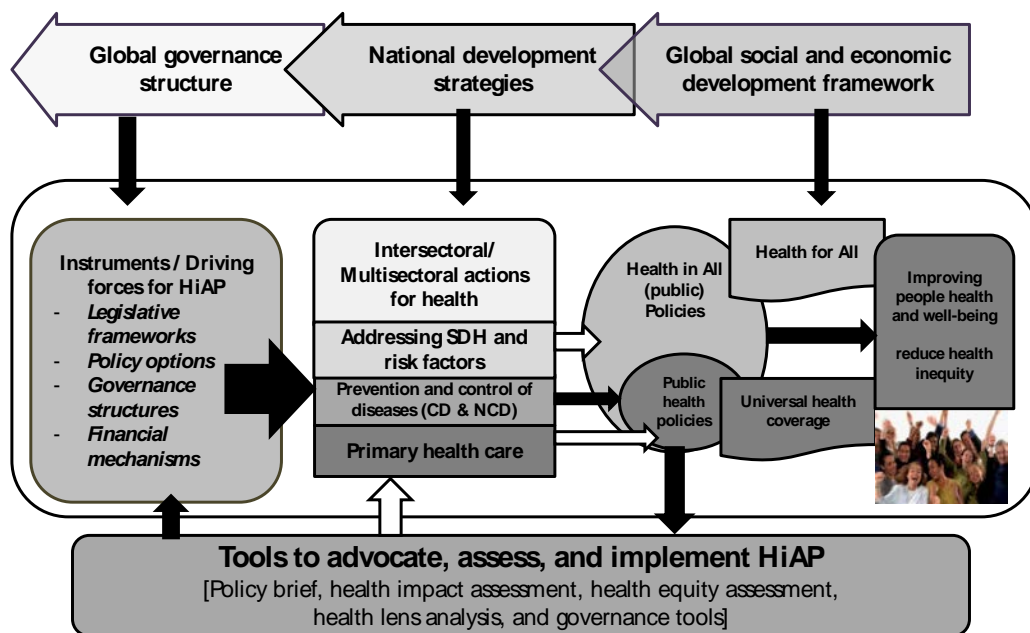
Global governance structure

National development strategies

Global social and economic development framework

Instruments / Driving forces for HiAP
- *Legislative frameworks*
- *Policy options*
- *Governance structures*
- *Financial mechanisms*

Intersectoral/ Multisectoral actions for health

Addressing SDH and risk factors

Prevention and control of diseases (CD & NCD)

Primary health care

Health in All (public) Policies

Public health policies

Health for All

Universal health coverage

Improving people health and well-being

reduce health inequity

Tools to advocate, assess, and implement HiAP
[Policy brief, health impact assessment, health equity assessment, health lens analysis, and governance tools]